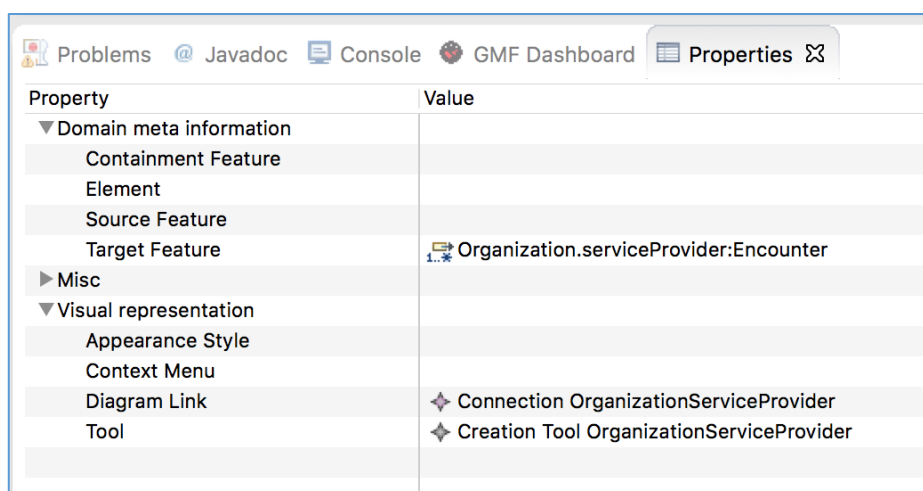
Problems @ Javadoc Console GMF Dashboard Properties

| Property | Value |
|---|---|
| ▼Domain meta information | |
| Containment Feature | |
| Element | |
| Source Feature | |
| Target Feature | 1..* Organization.serviceProvider:Encounter |
| ▶Misc | |
| ▼Visual representation | |
| Appearance Style | |
| Context Menu | |
| Diagram Link | Connection OrganizationServiceProvider |
| Tool | Creation Tool OrganizationServiceProvider |